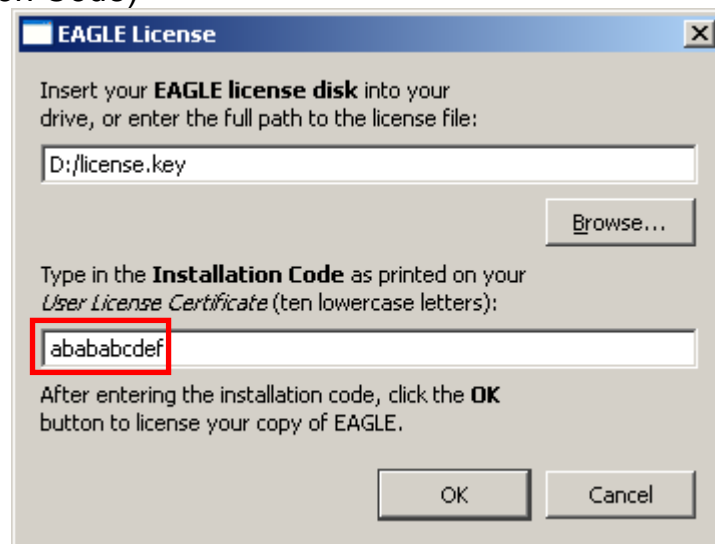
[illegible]

EAGLE License

Insert your **EAGLE license disk** into your drive, or enter the full path to the license file:

D:/license.key

Browse...

Type in the **Installation Code** as printed on your *User License Certificate* (ten lowercase letters):

abababcdef

After entering the installation code, click the **OK** button to license your copy of EAGLE.

OK

Cancel